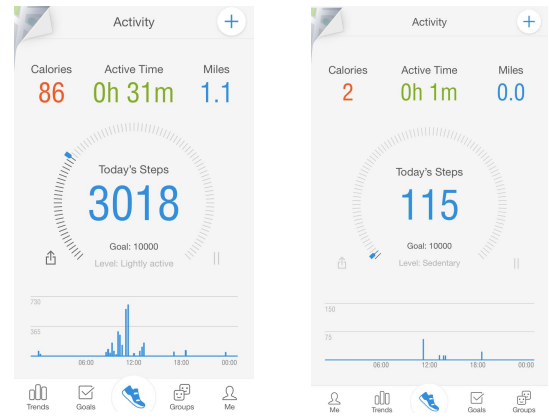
Activity

Calories
86

Active Time
0h 31m

Miles
1.1

Today's Steps
3018

Goal: 10000
Level: Lightly active

730
365

06:00 12:00 18:00 00:00

Trends Goals Groups Me

Activity

Calories
2

Active Time
0h 1m

Miles
0.0

Today's Steps
115

Goal: 10000
Level: Sedentary

150
75

06:00 12:00 18:00 00:00

Me Trends Goals Groups